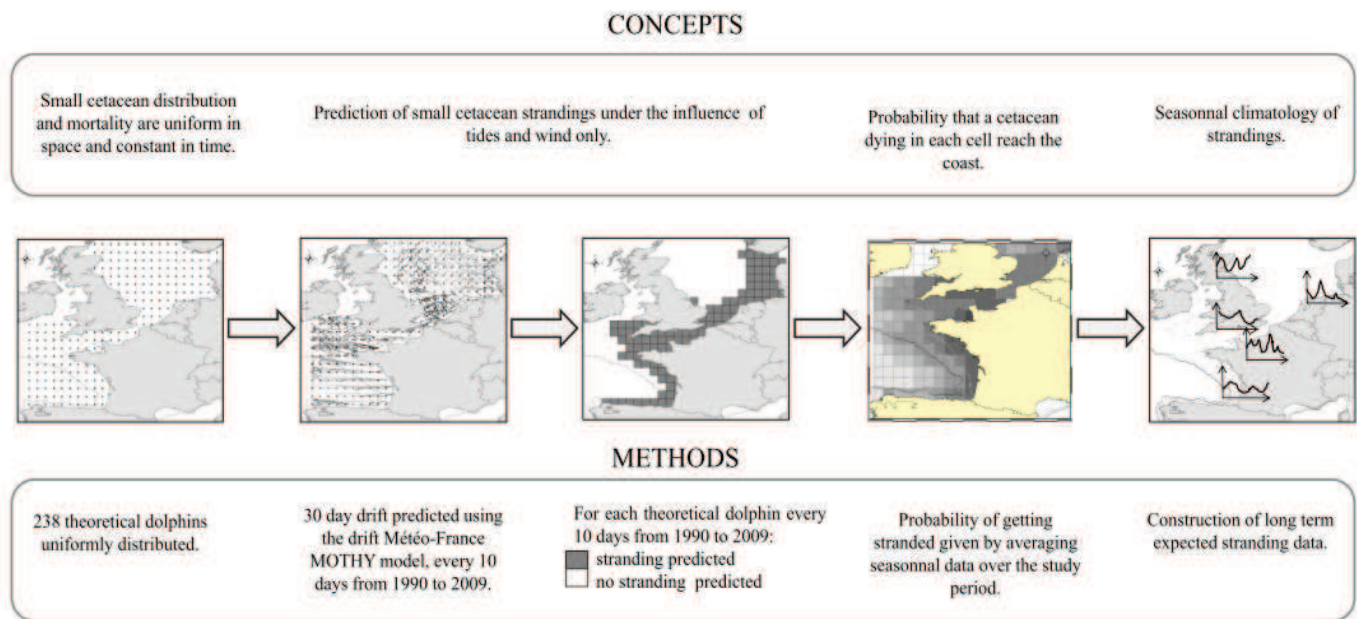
CONCEPTS

Small cetacean distribution and mortality are uniform in space and constant in time.

Prediction of small cetacean strandings under the influence of tides and wind only.

Probability that a cetacean dying in each cell reach the coast.

Seasonnal climatology of strandings.

METHODS

238 theoretical dolphins uniformly distributed.

30 day drift predicted using the drift Météo-France MOTHY model, every 10 days from 1990 to 2009.

For each theoretical dolphin every 10 days from 1990 to 2009:
stranding predicted
no stranding predicted

Probability of getting stranded given by averaging seasonnal data over the study period.

Construction of long term expected stranding data.